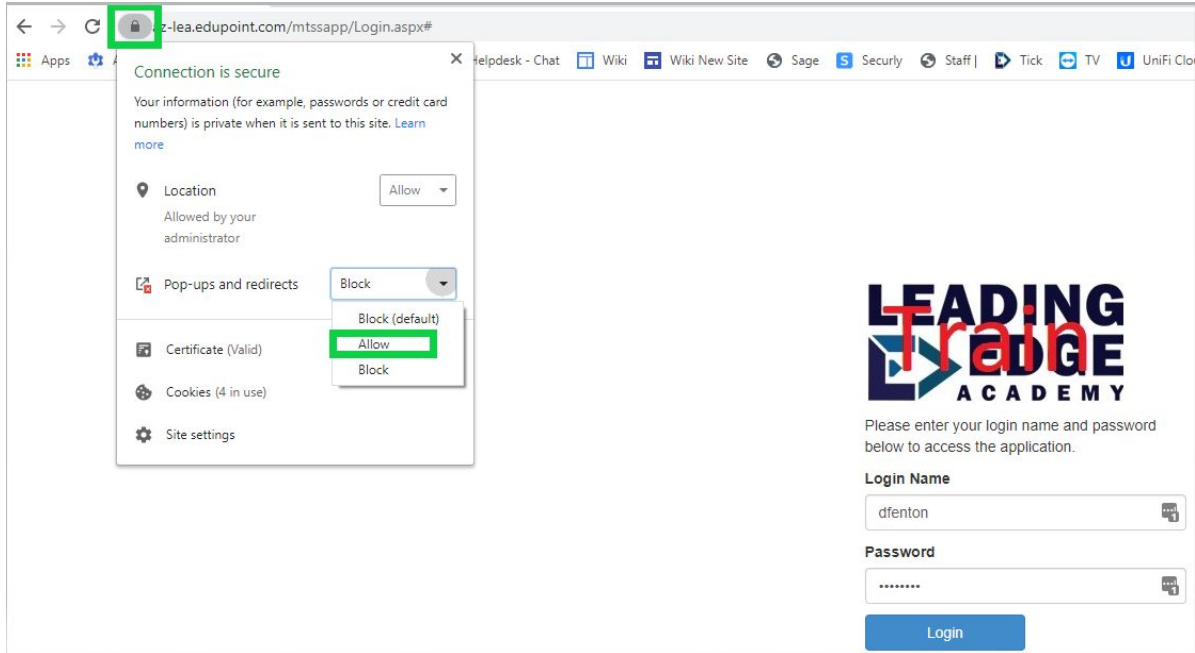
z-lea.edupoint.com/mtssapp/Login.aspx#

Apps A Helpdesk - Chat Wiki Wiki New Site Sage Securly Staff | Tick TV UniFi Clo

Connection is secure

Your information (for example, passwords or credit card numbers) is private when it is sent to this site. Learn more

Location
Allowed by your administrator
Allow

Pop-ups and redirects
Block

Block (default)
Allow
Block

Certificate (Valid)

Cookies (4 in use)

Site settings

LEADING EDGE ACADEMY
Train

Please enter your login name and password below to access the application.

Login Name

dfenton

Password

••••••••

Login